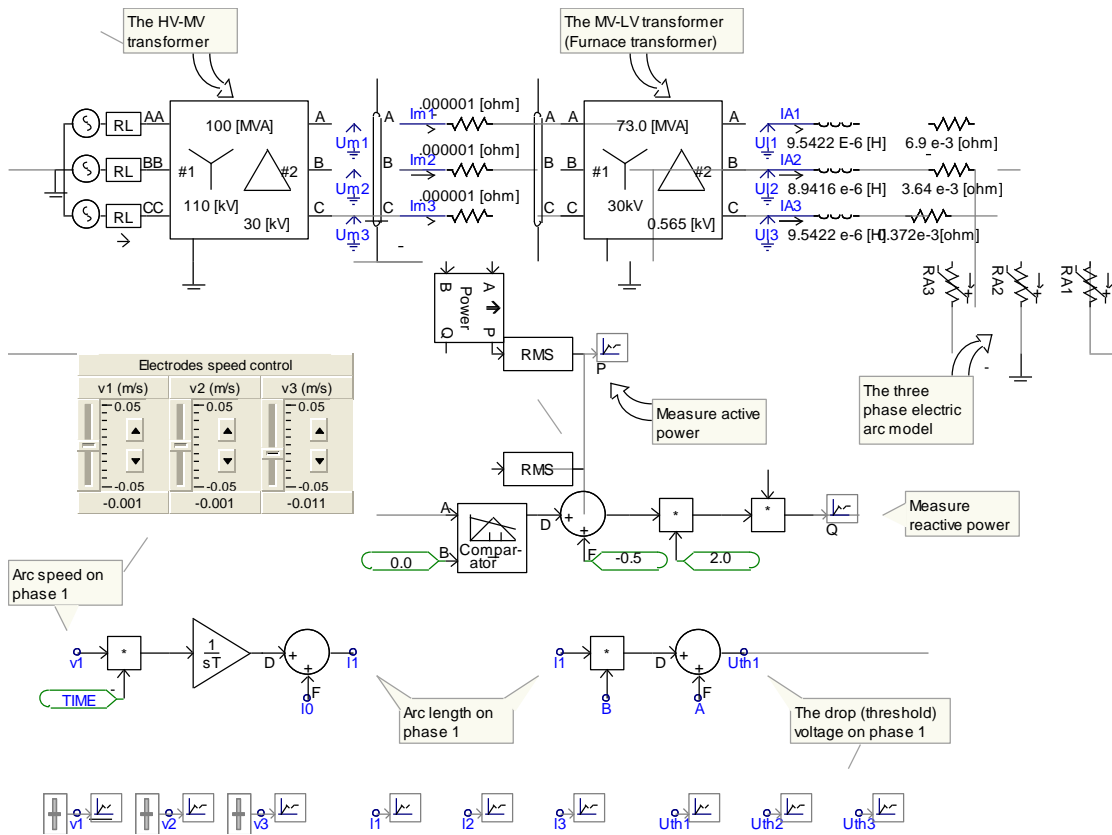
The HV-MV transformer

The MV-LV transformer (Furnace transformer)

RL AA
RL BB
RL CC

100 [MVA]
#1 #2
110 [kV] 30 [kV]
A B C

Um1
Um2
Um3

Im1 .000001 [ohm]
Im2 .000001 [ohm]
Im3 .000001 [ohm]

A B C
A B C

73.0 [MVA]
#1 #2
30kV 0.565 [kV]
A B C

IA1
Ul1 9.5422 E-6 [H] 6.9 e-3 [ohm]
IA2
Ul2 8.9416 e-6 [H] 3.64 e-3 [ohm]
IA3
Ul3 9.5422 e-6 [H] 1.372e-3[ohm]

RA3 RA2 RA1

A B
Power
P Q

RMS
P

Measure active power

The three phase electric arc model

Electrodes speed control
| v1 (m/s) | v2 (m/s) | v3 (m/s) |
|---|---|---|
| 0.05 | 0.05 | 0.05 |
| -0.05 | -0.05 | -0.05 |
| -0.001 | -0.001 | -0.011 |

RMS

A
B
Comparator
0.0
D
F
-0.5
2.0
Q

Measure reactive power

Arc speed on phase 1

v1
TIME
$\frac{1}{sT}$
D
F
l0
l1

l1
B
D
F
A
Uth1

Arc length on phase 1

The drop (threshold) voltage on phase 1

v1 v2 v3 l1 l2 l3 Uth1 Uth2 Uth3